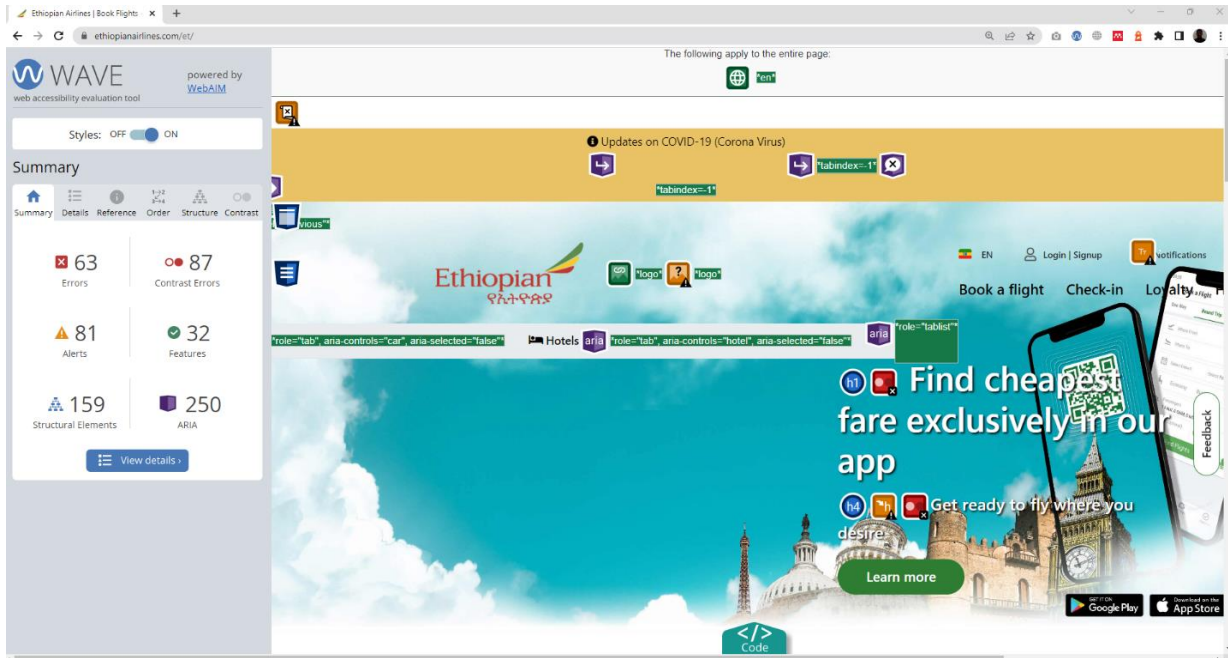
Ethiopian Airlines | Book Flights

ethiopianairlines.com/et/

WAVE
web accessibility evaluation tool
powered by WebAIM

Styles: OFF ON

Summary

Summary Details Reference Order Structure Contrast

63
Errors

87
Contrast Errors

81
Alerts

32
Features

159
Structural Elements

250
ARIA

View details ›

The following apply to the entire page:

"en"

Updates on COVID-19 (Corona Virus)

"tabindex=-1"

"tabindex=-1"

vious"

Ethiopian
የኢትዮጵያ

"logo"

"logo"

EN

Login | Signup

notifications

Book a flight

Check-in

Loyalty

"role="tab", aria-controls="car", aria-selected="false""

Hotels

aria

"role="tab", aria-controls="hotel", aria-selected="false""

aria

"role="tablist""

h1

Find cheapest fare exclusively in our app

h4

Get ready to fly where you desire

Learn more

Feedback

GET IT ON Google Play

Download on the App Store

Code